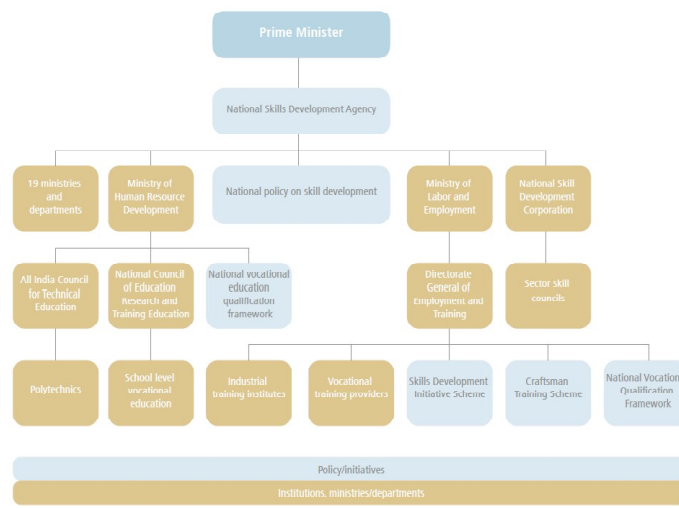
Prime Minister

National Skills Development Agency

19 ministries and departments

Ministry of Human Resource Development

National policy on skill development

Ministry of Labor and Employment

National Skill Development Corporation

All India Council for Technical Education

National Council of Education Research and Training Education

National vocational education qualification framework

Directorate General of Employment and Training

Sector skill councils

Polytechnics

School level vocational education

Industrial training institutes

Vocational training providers

Skills Development Initiative Scheme

Craftsman Training Scheme

National Vocation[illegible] Qualification Framework

Policy/initiatives

Institutions, ministries/departments